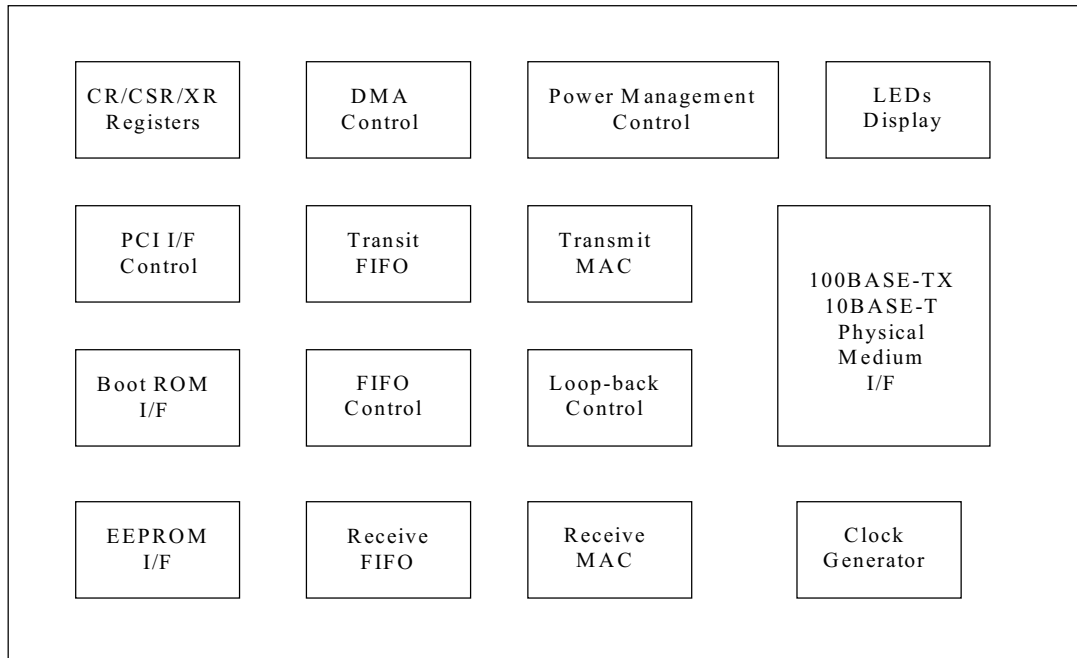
CR/CSR/XR Registers

DMA Control

Power Management Control

LEDs Display

PCI I/F Control

Transit FIFO

Transmit MAC

100BASE-TX 10BASE-T Physical Medium I/F

Boot ROM I/F

FIFO Control

Loop-back Control

EEPROM I/F

Receive FIFO

Receive MAC

Clock Generator